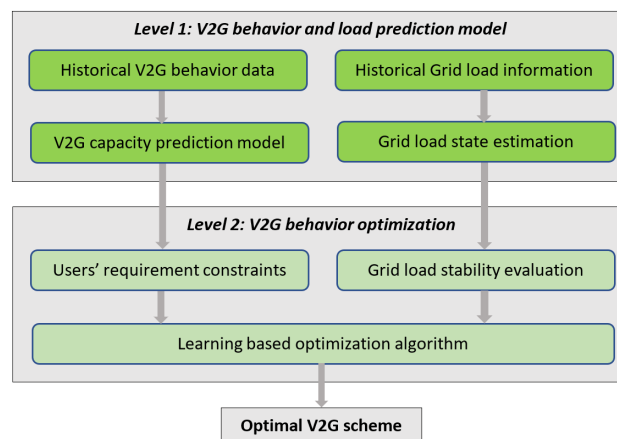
Level 1: V2G behavior and load prediction model

Historical V2G behavior data

Historical Grid load information

V2G capacity prediction model

Grid load state estimation

Level 2: V2G behavior optimization

Users' requirement constraints

Grid load stability evaluation

Learning based optimization algorithm

Optimal V2G scheme